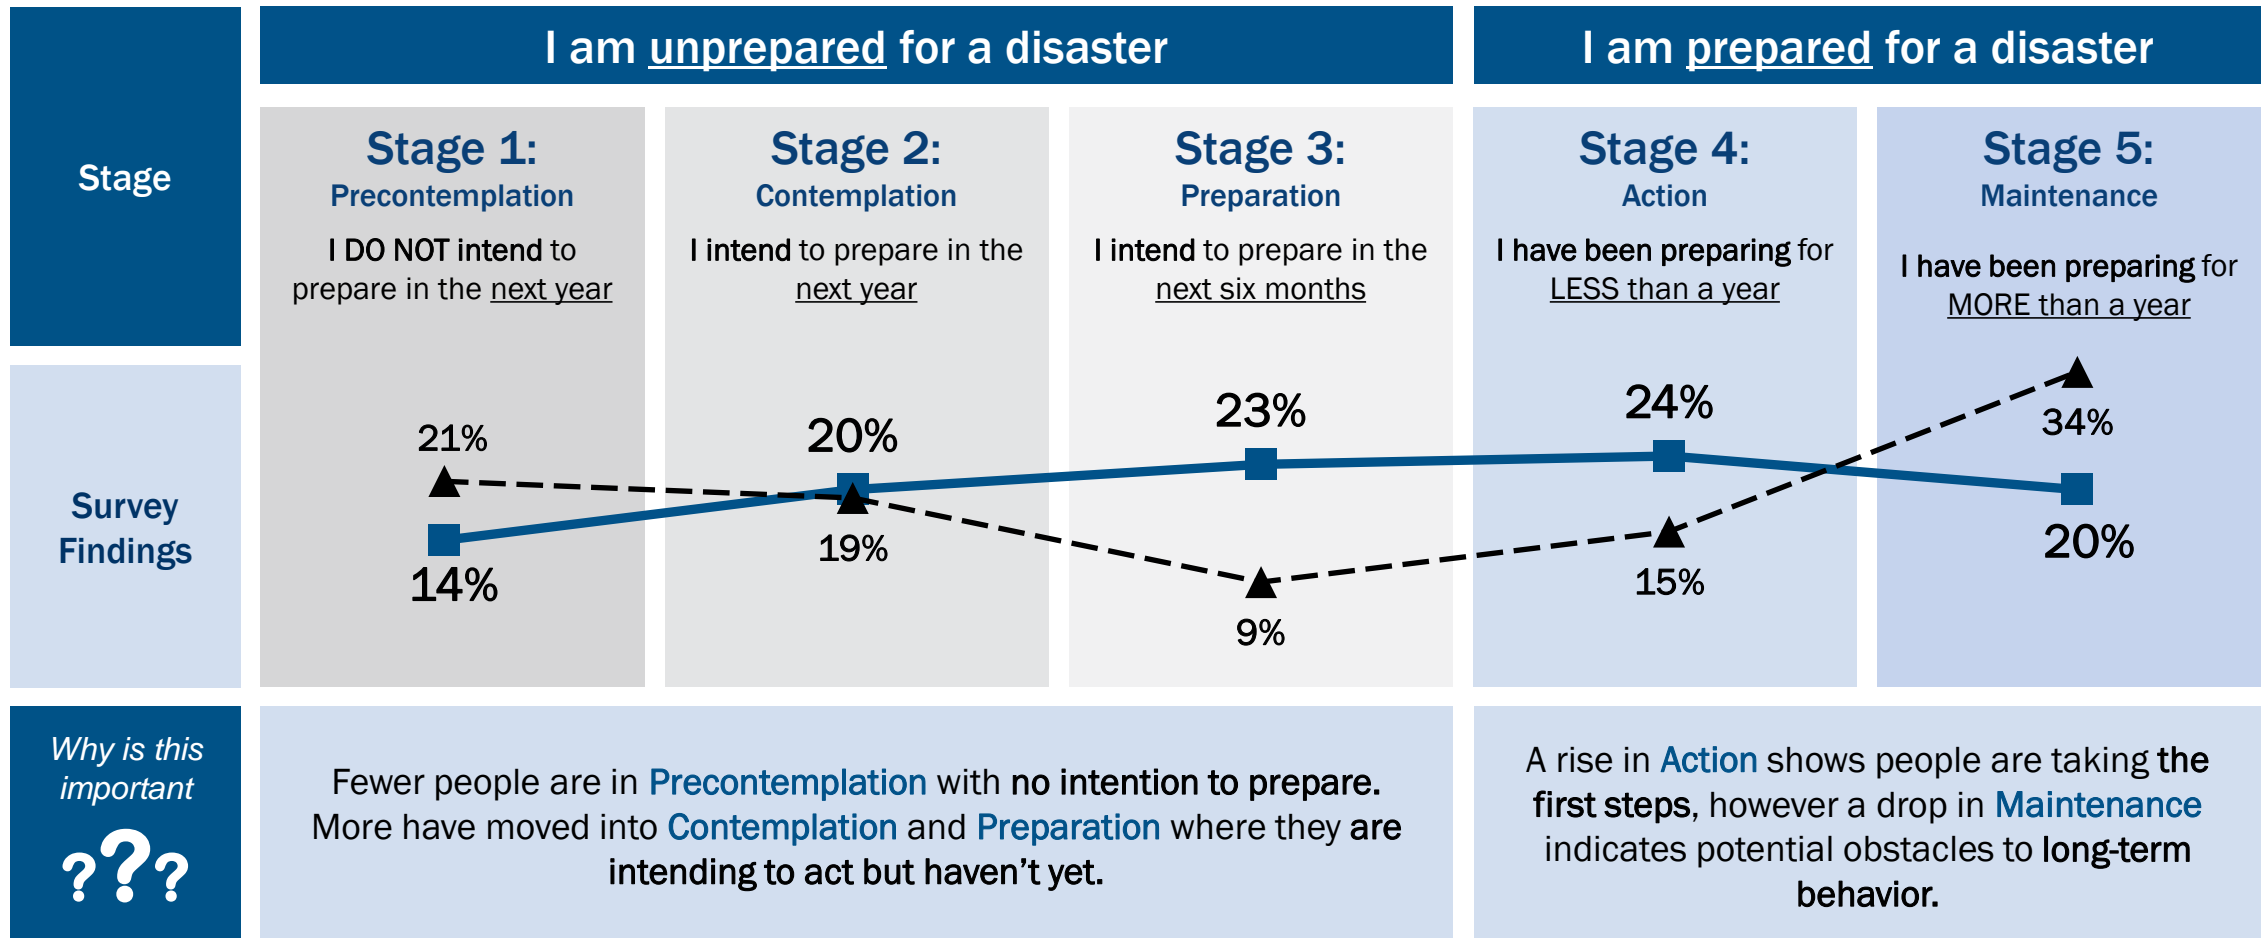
Stage

I am unprepared for a disaster

I am prepared for a disaster

Stage 1:
Precontemplation
I DO NOT intend to prepare in the next year

Stage 2:
Contemplation
I intend to prepare in the next year

Stage 3:
Preparation
I intend to prepare in the next six months

Stage 4:
Action
I have been preparing for LESS than a year

Stage 5:
Maintenance
I have been preparing for MORE than a year

Survey Findings

21%
14%
20%
19%
23%
9%
24%
15%
34%
20%

Why is this important
???

Fewer people are in Precontemplation with no intention to prepare. More have moved into Contemplation and Preparation where they are intending to act but haven't yet.

A rise in Action shows people are taking the first steps, however a drop in Maintenance indicates potential obstacles to long-term behavior.